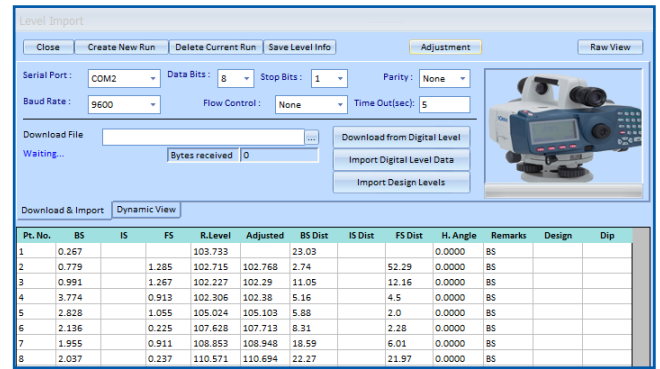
Level Import

Close | Create New Run | Delete Current Run | Save Level Info | Adjustment | Raw View

Serial Port : COM2
Data Bits : 8
Stop Bits : 1
Parity : None
Baud Rate : 9600
Flow Control : None
Time Out(sec): 5

Download File ...
Download from Digital Level
Waiting...
Bytes received 0
Import Digital Level Data
Import Design Levels

Download & Import | Dynamic View

| Pt. No. | BS | IS | FS | R.Level | Adjusted | BS Dist | IS Dist | FS Dist | H. Angle | Remarks | Design | Dip |
|---|---|---|---|---|---|---|---|---|---|---|---|---|
| 1 | 0.267 | | | 103.733 | | 23.03 | | | 0.0000 | BS | | |
| 2 | 0.779 | | 1.285 | 102.715 | 102.768 | 2.74 | | 52.29 | 0.0000 | BS | | |
| 3 | 0.991 | | 1.267 | 102.227 | 102.29 | 11.05 | | 12.16 | 0.0000 | BS | | |
| 4 | 3.774 | | 0.913 | 102.306 | 102.38 | 5.16 | | 4.5 | 0.0000 | BS | | |
| 5 | 2.828 | | 1.055 | 105.024 | 105.103 | 5.88 | | 2.0 | 0.0000 | BS | | |
| 6 | 2.136 | | 0.225 | 107.628 | 107.713 | 8.31 | | 2.28 | 0.0000 | BS | | |
| 7 | 1.955 | | 0.911 | 108.853 | 108.948 | 18.59 | | 6.01 | 0.0000 | BS | | |
| 8 | 2.037 | | 0.237 | 110.571 | 110.694 | 22.27 | | 21.97 | 0.0000 | BS | | |